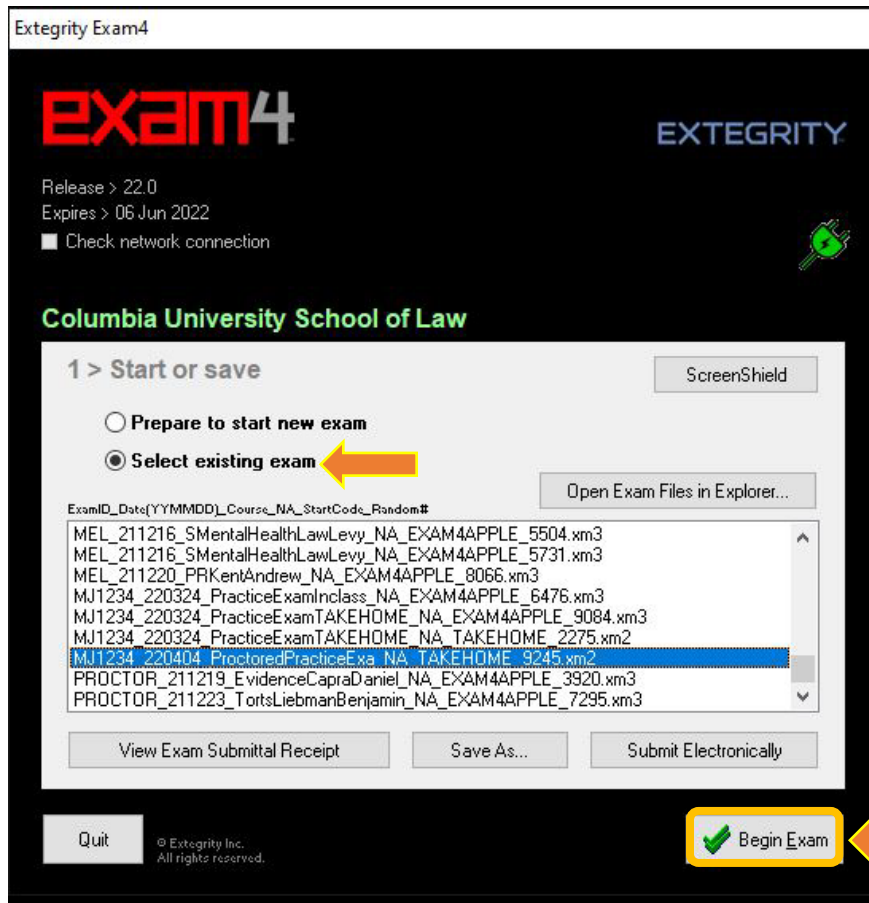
Extegrity Exam4

exam4

EXTEGRITY

Release > 22.0
Expires > 06 Jun 2022
Check network connection

Columbia University School of Law

1 > Start or save

ScreenShield

Prepare to start new exam
Select existing exam

Open Exam Files in Explorer...

ExamID_Date(YYMMDD)_Course_NA_StartCode_Random#

MEL_211216_SMentalHealthLawLevy_NA_EXAM4APPLE_5504.xm3
MEL_211216_SMentalHealthLawLevy_NA_EXAM4APPLE_5731.xm3
MEL_211220_PRKentAndrew_NA_EXAM4APPLE_8066.xm3
MJ1234_220324_PracticeExamInclass_NA_EXAM4APPLE_6476.xm3
MJ1234_220324_PracticeExamTAKEHOME_NA_EXAM4APPLE_9084.xm3
MJ1234_220324_PracticeExamTAKEHOME_NA_TAKEHOME_2275.xm2
MJ1234_220404_ProctoredPracticeExa_NA_TAKEHOME_9245.xm2
PROCTOR_211219_EvidenceCapraDaniel_NA_EXAM4APPLE_3920.xm3
PROCTOR_211223_TortsLiebmanBenjamin_NA_EXAM4APPLE_7295.xm3

View Exam Submittal Receipt
Save As...
Submit Electronically

Quit
© Extegrity Inc.
All rights reserved.

Begin Exam